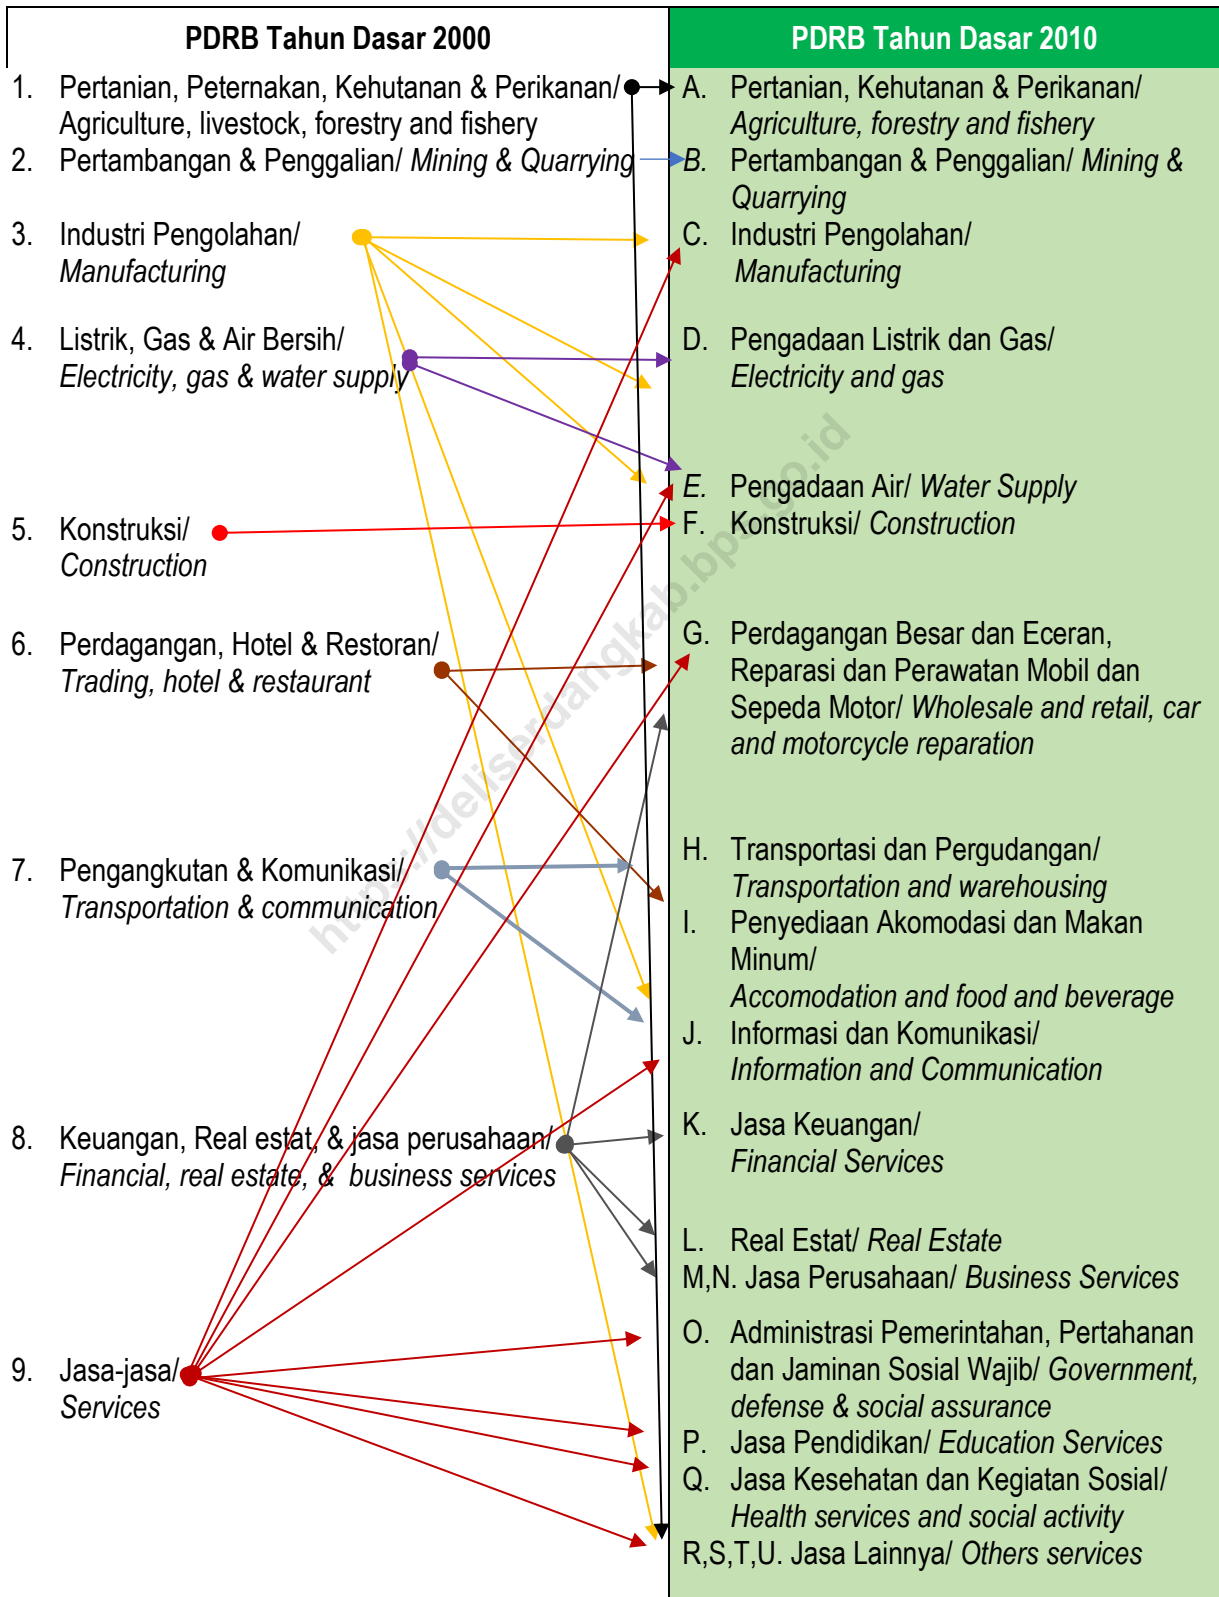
PDRB Tahun Dasar 2000

1. Pertanian, Peternakan, Kehutanan & Perikanan/ Agriculture, livestock, forestry and fishery
2. Pertambangan & Penggalian/ Mining & Quarrying
3. Industri Pengolahan/ Manufacturing
4. Listrik, Gas & Air Bersih/ Electricity, gas & water supply
5. Konstruksi/ Construction
6. Perdagangan, Hotel & Restoran/ Trading, hotel & restaurant
7. Pengangkutan & Komunikasi/ Transportation & communication
8. Keuangan, Real estat, & jasa perusahaan/ Financial, real estate, & business services
9. Jasa-jasa/ Services

PDRB Tahun Dasar 2010

A. Pertanian, Kehutanan & Perikanan/ Agriculture, forestry and fishery
B. Pertambangan & Penggalian/ Mining & Quarrying
C. Industri Pengolahan/ Manufacturing
D. Pengadaan Listrik dan Gas/ Electricity and gas
E. Pengadaan Air/ Water Supply
F. Konstruksi/ Construction
G. Perdagangan Besar dan Eceran, Reparasi dan Perawatan Mobil dan Sepeda Motor/ Wholesale and retail, car and motorcycle reparation
H. Transportasi dan Pergudangan/ Transportation and warehousing
I. Penyediaan Akomodasi dan Makan Minum/ Accomodation and food and beverage
J. Informasi dan Komunikasi/ Information and Communication
K. Jasa Keuangan/ Financial Services
L. Real Estat/ Real Estate
M,N. Jasa Perusahaan/ Business Services
O. Administrasi Pemerintahan, Pertahanan dan Jaminan Sosial Wajib/ Government, defense & social assurance
P. Jasa Pendidikan/ Education Services
Q. Jasa Kesehatan dan Kegiatan Sosial/ Health services and social activity
R,S,T,U. Jasa Lainnya/ Others services

https://delisbrdangkab.bps.go.id